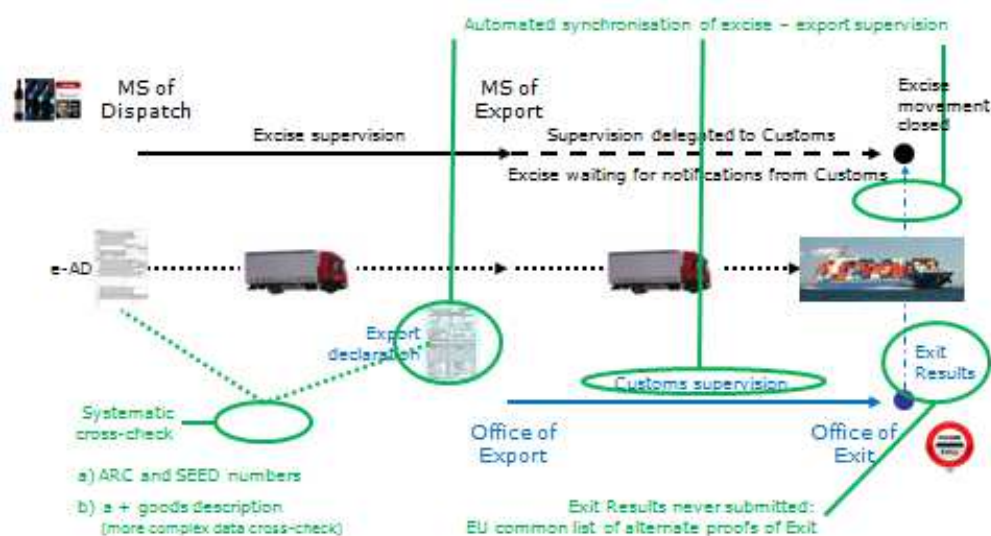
Automated synchronisation of excise – export supervision

MS of Dispatch

MS of Export

Excise movement closed

Excise supervision

Supervision delegated to Customs

Excise waiting for notifications from Customs

e-AD

Export declaration

Exit Results

Customs supervision

Systematic cross-check

Office of Export

Office of Exit

a) ARC and SEED numbers

b) a + goods description (more complex data cross-check)

Exit Results never submitted: EU common list of alternate proofs of Exit